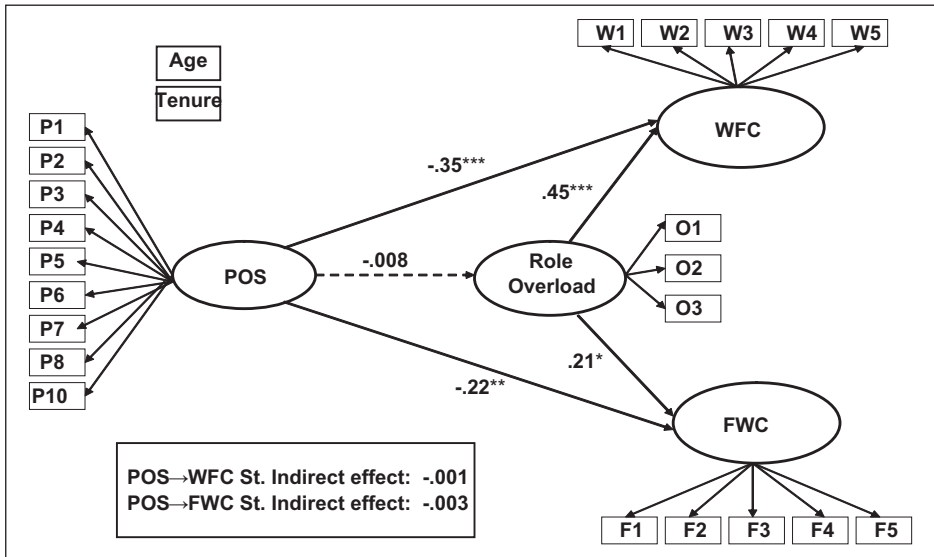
Age
Tenure

W1 W2 W3 W4 W5

WFC

P1
P2
P3
P4
P5
P6
P7
P8
P10

-.35***

.45***

POS

-.008

Role Overload

O1
O2
O3

.21*

-.22**

FWC

POS→WFC St. Indirect effect: -.001
POS→FWC St. Indirect effect: -.003

F1 F2 F3 F4 F5